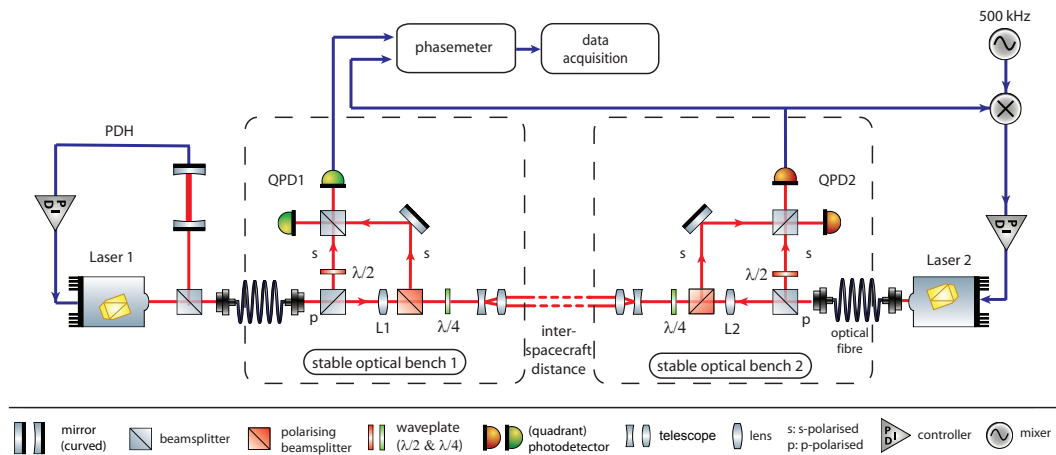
500 kHz

phasemeter

data acquisition

PDH

QPD1

QPD2

Laser 1

Laser 2

s

s

s

$\lambda/2$

$\lambda/2$

p

p

L1

L2

$\lambda/4$

$\lambda/4$

inter-spacecraft distance

optical fibre

stable optical bench 1

stable optical bench 2

P I D

P I D

mirror (curved)

beamsplitter

polarising beamsplitter

waveplate ($\lambda/2$ & $\lambda/4$)

(quadrant) photodetector

telescope

lens

s: s-polarised
p: p-polarised

P I D controller

mixer